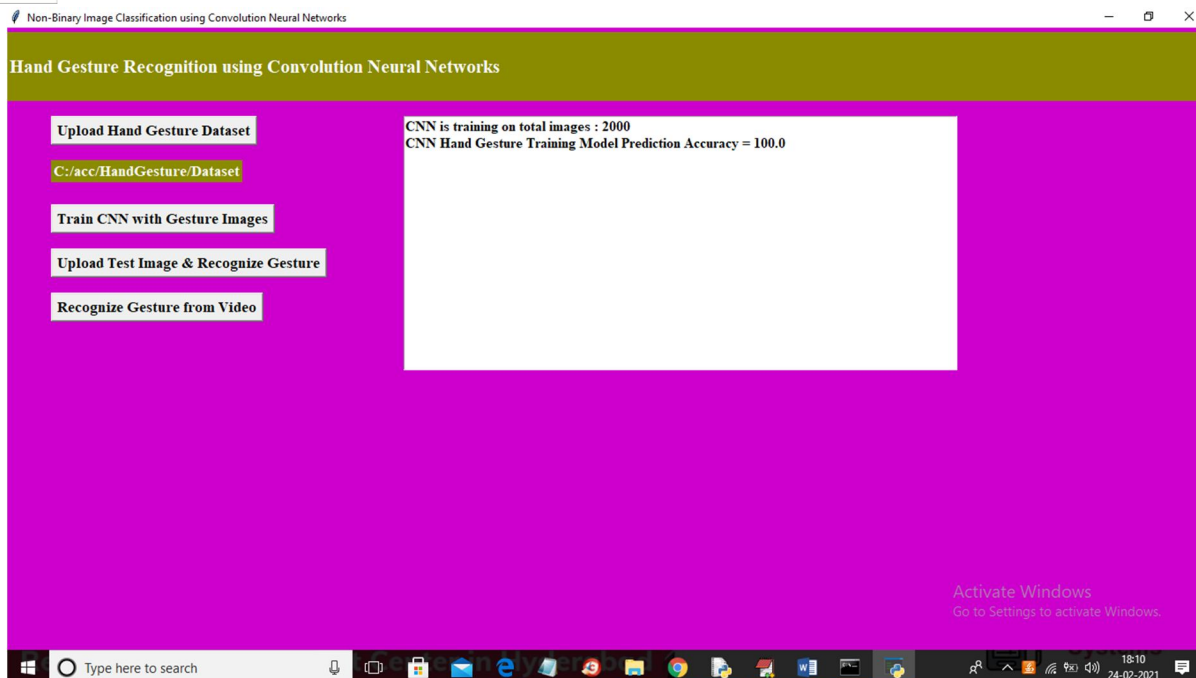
Non-Binary Image Classification using Convolution Neural Networks

Hand Gesture Recognition using Convolution Neural Networks

Upload Hand Gesture Dataset

C:/acc/HandGesture/Dataset

Train CNN with Gesture Images

Upload Test Image & Recognize Gesture

Recognize Gesture from Video

CNN is training on total images : 2000
CNN Hand Gesture Training Model Prediction Accuracy = 100.0

Activate Windows
Go to Settings to activate Windows.

Type here to search

18:10
24-02-2021